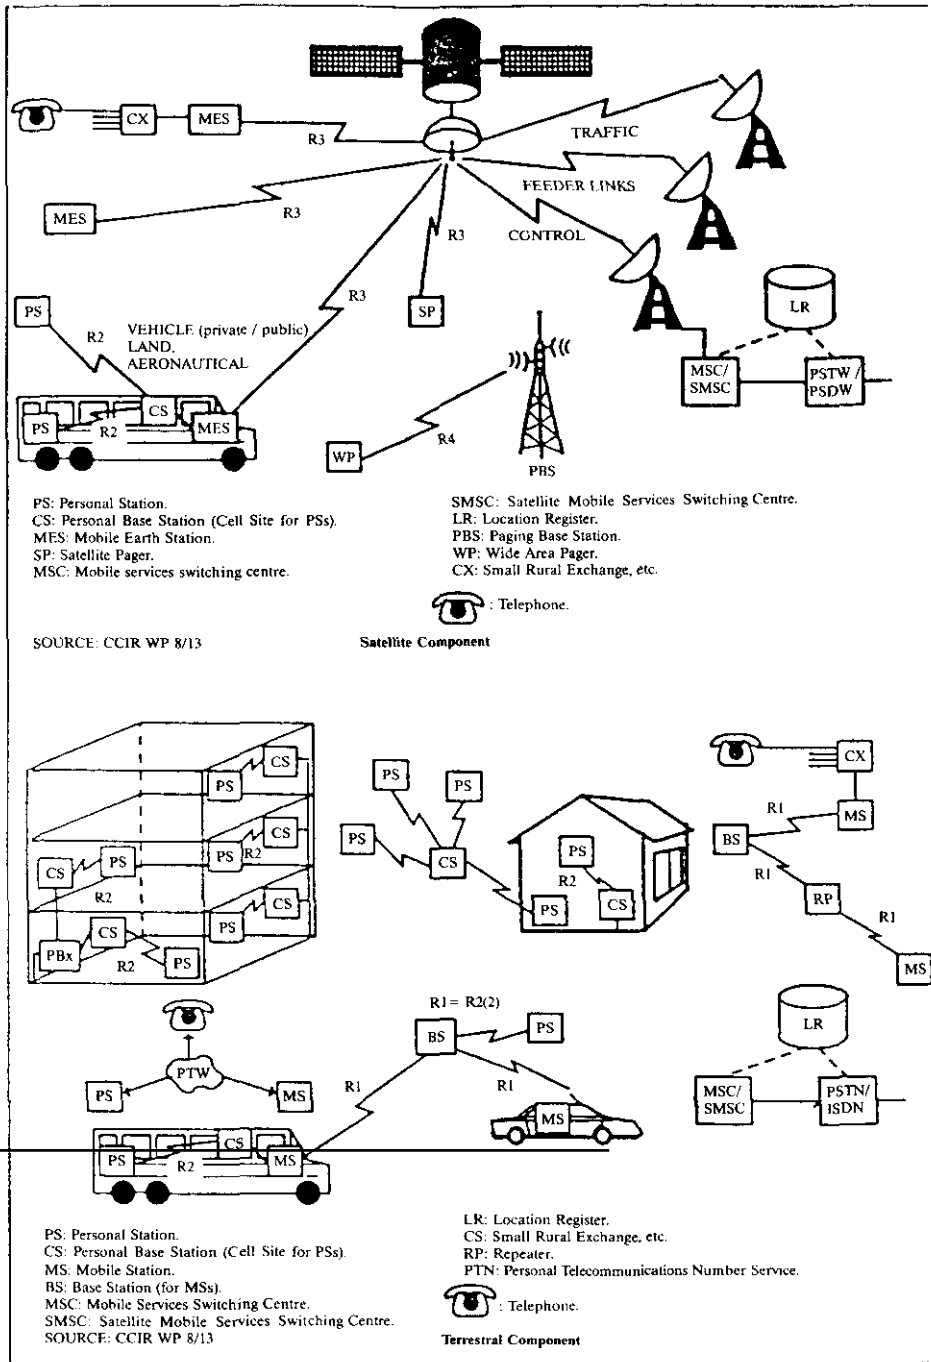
CX
MES
R3
TRAFFIC
FEEDER LINKS
MES
R3
R3
CONTROL
R3
LR
PS
R2
VEHICLE (private / public)
LAND,
AERONAUTICAL
SP
MSC/
SMSC
PSTW /
PSDW
CS
PS
R2
MES
WP
R4
PBS

PS: Personal Station.
CS: Personal Base Station (Cell Site for PSs).
MES: Mobile Earth Station.
SP: Satellite Pager.
MSC: Mobile services switching centre.

SMSC: Satellite Mobile Services Switching Centre.
LR: Location Register.
PBS: Paging Base Station.
WP: Wide Area Pager.
CX: Small Rural Exchange, etc.

: Telephone.

SOURCE: CCIR WP 8/13

Satellite Component

CS
PS
CS
PS
R2
CS
PS
R2
CS
PS
PS
PS
CS
CX
MS
R1
BS
PS
R2
R1
PS
CS
RP
R2
PS
CS
R1
PBx
R2
PS
MS
R1= R2(2)
BS
PS
LR
PTW
PS
MS
R1
R1
MSC/
SMSC
PSTN/
ISDN
MS
CS
PS
R2
MS

PS: Personal Station.
CS: Personal Base Station (Cell Site for PSs).
MS: Mobile Station.
BS: Base Station (for MSs).
MSC: Mobile Services Switching Centre.
SMSC: Satellite Mobile Services Switching Centre.
SOURCE: CCIR WP 8/13

LR: Location Register.
CS: Small Rural Exchange, etc.
RP: Repeater.
PTN: Personal Telecommunications Number Service.

: Telephone.

Terrestrial Component